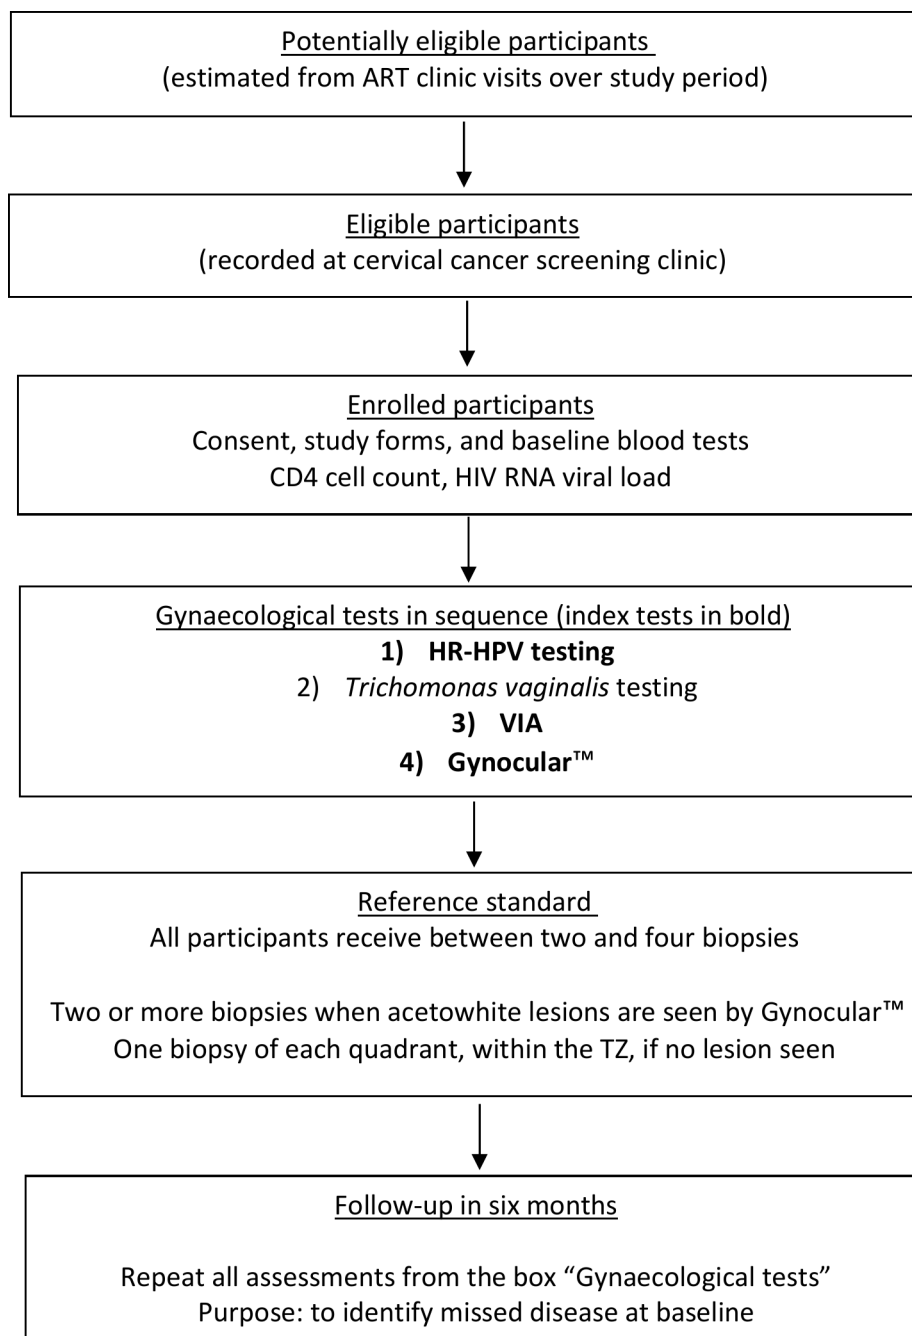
Potentially eligible participants
(estimated from ART clinic visits over study period)

Eligible participants
(recorded at cervical cancer screening clinic)

Enrolled participants
Consent, study forms, and baseline blood tests
CD4 cell count, HIV RNA viral load

Gynaecological tests in sequence (index tests in bold)
**1) HR-HPV testing**
2) *Trichomonas vaginalis* testing
**3) VIA**
**4) Gynocular™**

Reference standard
All participants receive between two and four biopsies

Two or more biopsies when acetowhite lesions are seen by Gynocular™
One biopsy of each quadrant, within the TZ, if no lesion seen

Follow-up in six months

Repeat all assessments from the box "Gynaecological tests"
Purpose: to identify missed disease at baseline